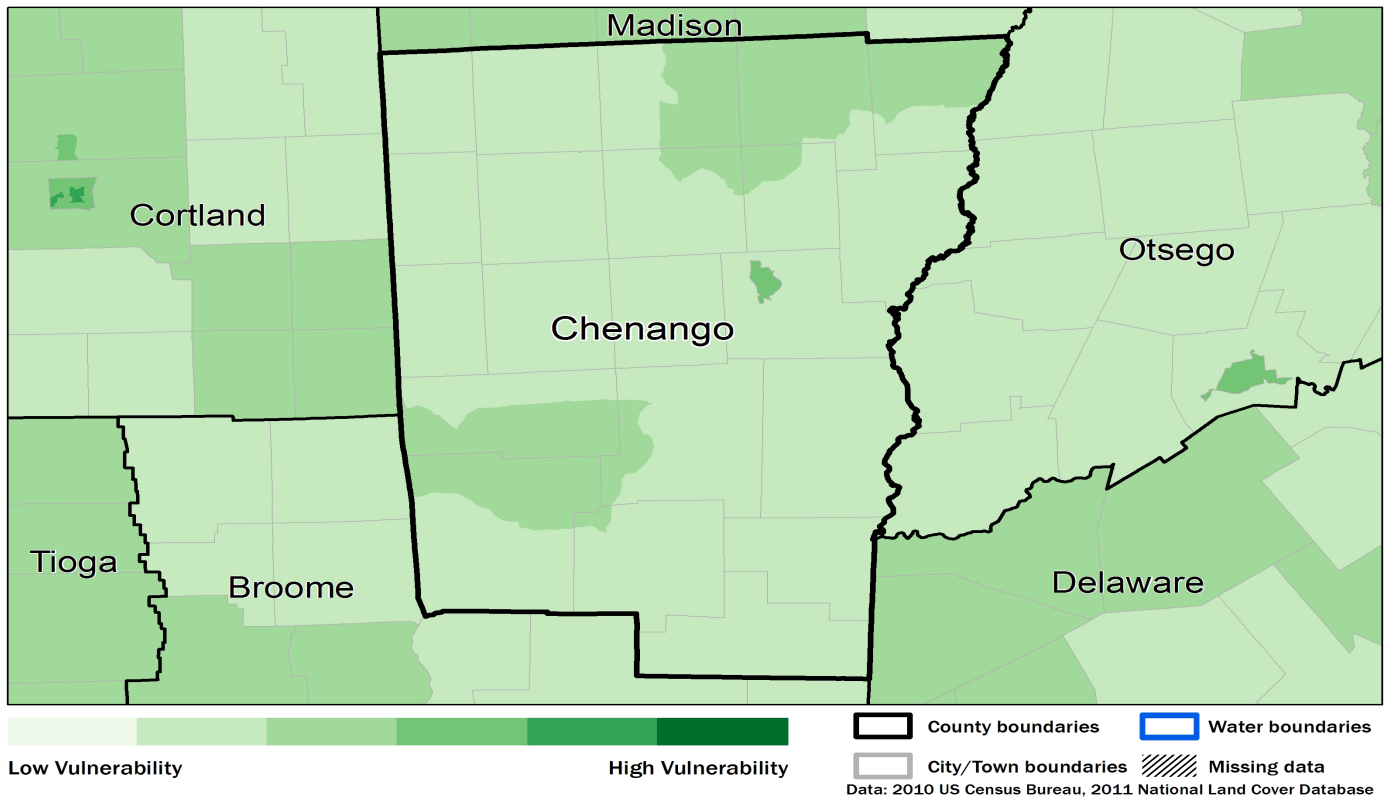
Madison

Cortland

Otsego

Chenango

Tioga

Broome

Delaware

Low Vulnerability

High Vulnerability

County boundaries

Water boundaries

City/Town boundaries

Missing data

Data: 2010 US Census Bureau, 2011 National Land Cover Database